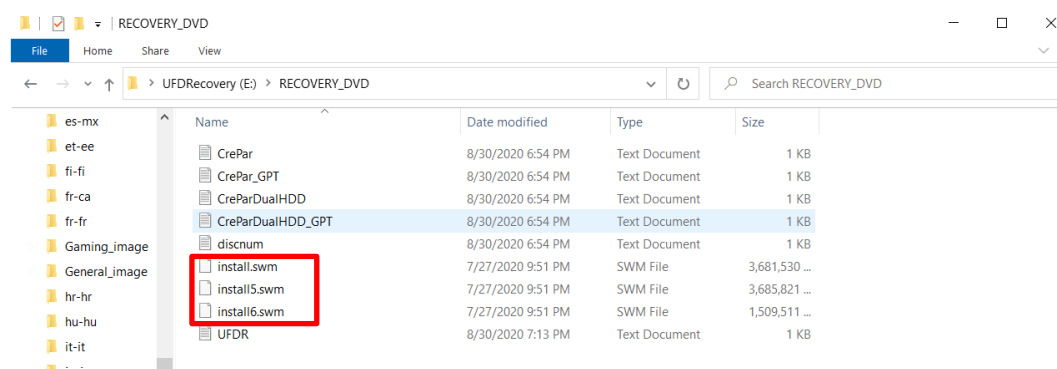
RECOVERY_DVD

File Home Share View

UFDRecovery (E:) > RECOVERY_DVD

Search RECOVERY_DVD

es-mx
et-ee
fi-fi
fr-ca
fr-fr
Gaming_image
General_image
hr-hr
hu-hu
it-it

| Name | Date modified | Type | Size |
|---|---|---|---|
| CrePar | 8/30/2020 6:54 PM | Text Document | 1 KB |
| CrePar_GPT | 8/30/2020 6:54 PM | Text Document | 1 KB |
| CreParDualHDD | 8/30/2020 6:54 PM | Text Document | 1 KB |
| CreParDualHDD_GPT | 8/30/2020 6:54 PM | Text Document | 1 KB |
| discnum | 8/30/2020 6:54 PM | Text Document | 1 KB |
| install.swm | 7/27/2020 9:51 PM | SWM File | 3,681,530 ... |
| install5.swm | 7/27/2020 9:51 PM | SWM File | 3,685,821 ... |
| install6.swm | 7/27/2020 9:51 PM | SWM File | 1,509,511 ... |
| UFDR | 8/30/2020 7:13 PM | Text Document | 1 KB |